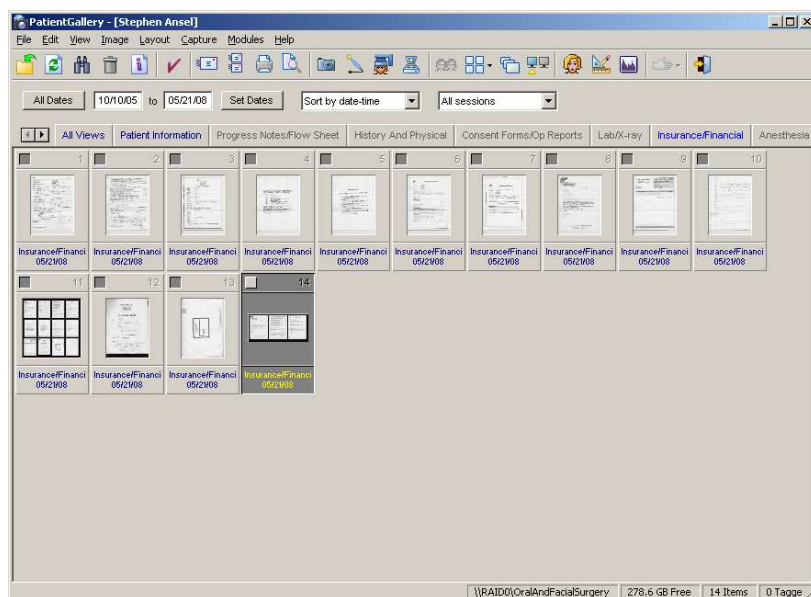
PatientGallery - [Stephen Ansel]

File Edit View Image Layout Capture Modules Help

All Dates 10/10/05 to 05/21/08 Set Dates Sort by date-time All sessions

All Views Patient Information Progress Notes/Flow Sheet History And Physical Consent Forms/Op Reports Lab/X-ray Insurance/Financial Anesthesia

1 Insurance/Financi 05/21/08
2 Insurance/Financi 05/21/08
3 Insurance/Financi 05/21/08
4 Insurance/Financi 05/21/08
5 Insurance/Financi 05/21/08
6 Insurance/Financi 05/21/08
7 Insurance/Financi 05/21/08
8 Insurance/Financi 05/21/08
9 Insurance/Financi 05/21/08
10 Insurance/Financi 05/21/08
11 Insurance/Financi 05/21/08
12 Insurance/Financi 05/21/08
13 Insurance/Financi 05/21/08
14 Insurance/Financi 05/21/08

\\RAID0\OralAndFacialSurgery 278.6 GB Free 14 Items 0 Tagge